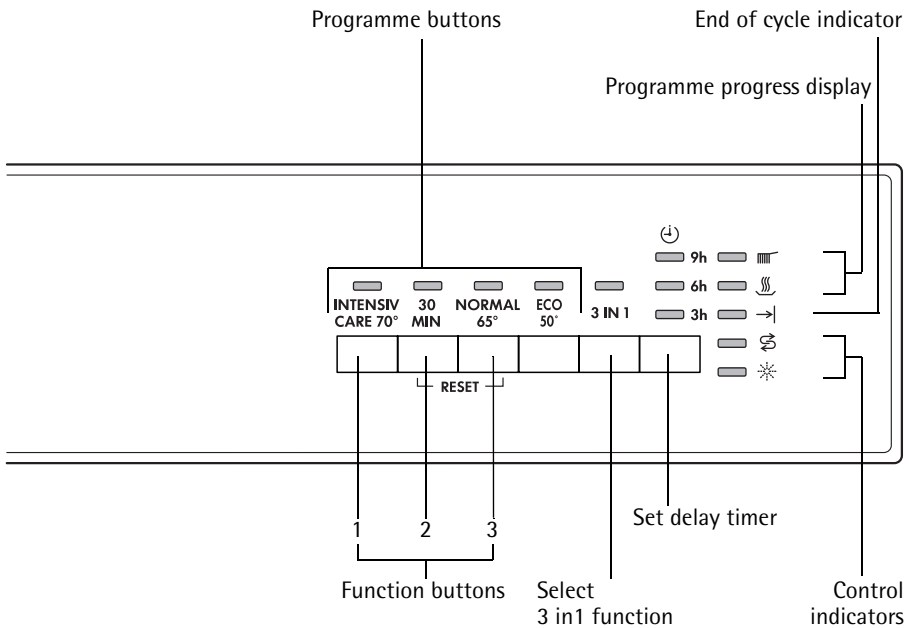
Programme buttons

End of cycle indicator

Programme progress display

INTENSIV CARE 70°

30 MIN

NORMAL 65°

ECO 50°

3 IN 1

9h

6h

3h

RESET

1

2

3

Function buttons

Select 3 in1 function

Set delay timer

Control indicators